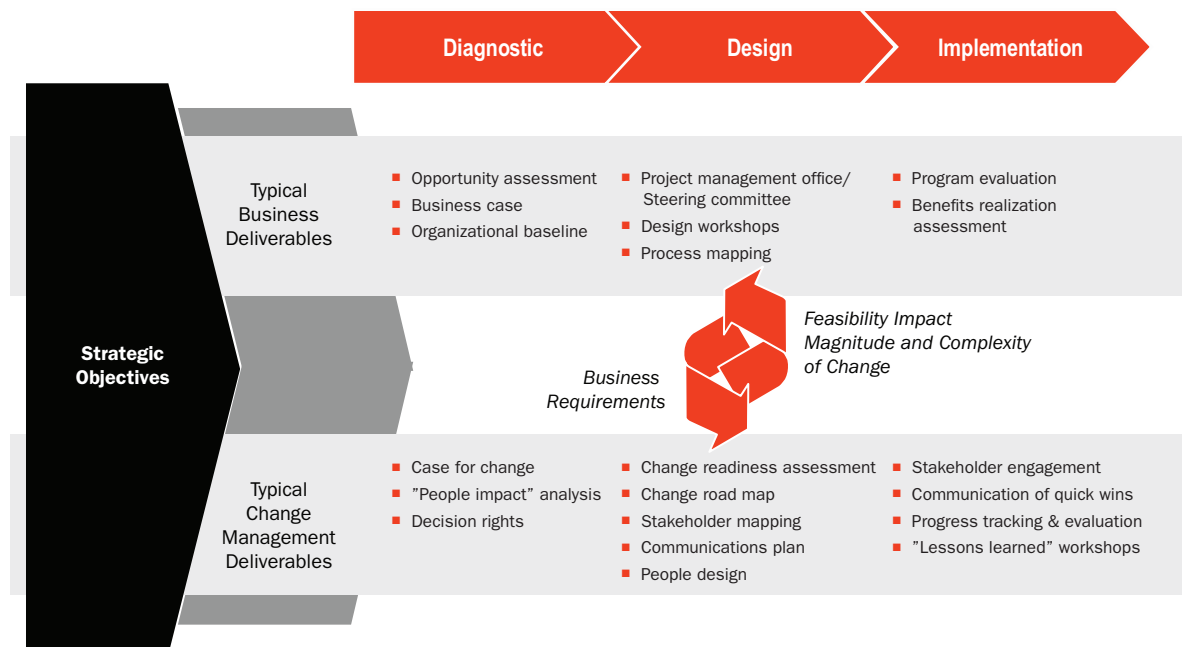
Diagnostic

Design

Implementation

Strategic Objectives

Typical Business Deliverables

- Opportunity assessment
- Business case
- Organizational baseline

- Project management office/ Steering committee
- Design workshops
- Process mapping

- Program evaluation
- Benefits realization assessment

Feasibility Impact Magnitude and Complexity of Change

Business Requirements

Typical Change Management Deliverables

- Case for change
- ”People impact” analysis
- Decision rights

- Change readiness assessment
- Change road map
- Stakeholder mapping
- Communications plan
- People design

- Stakeholder engagement
- Communication of quick wins
- Progress tracking & evaluation
- ”Lessons learned” workshops